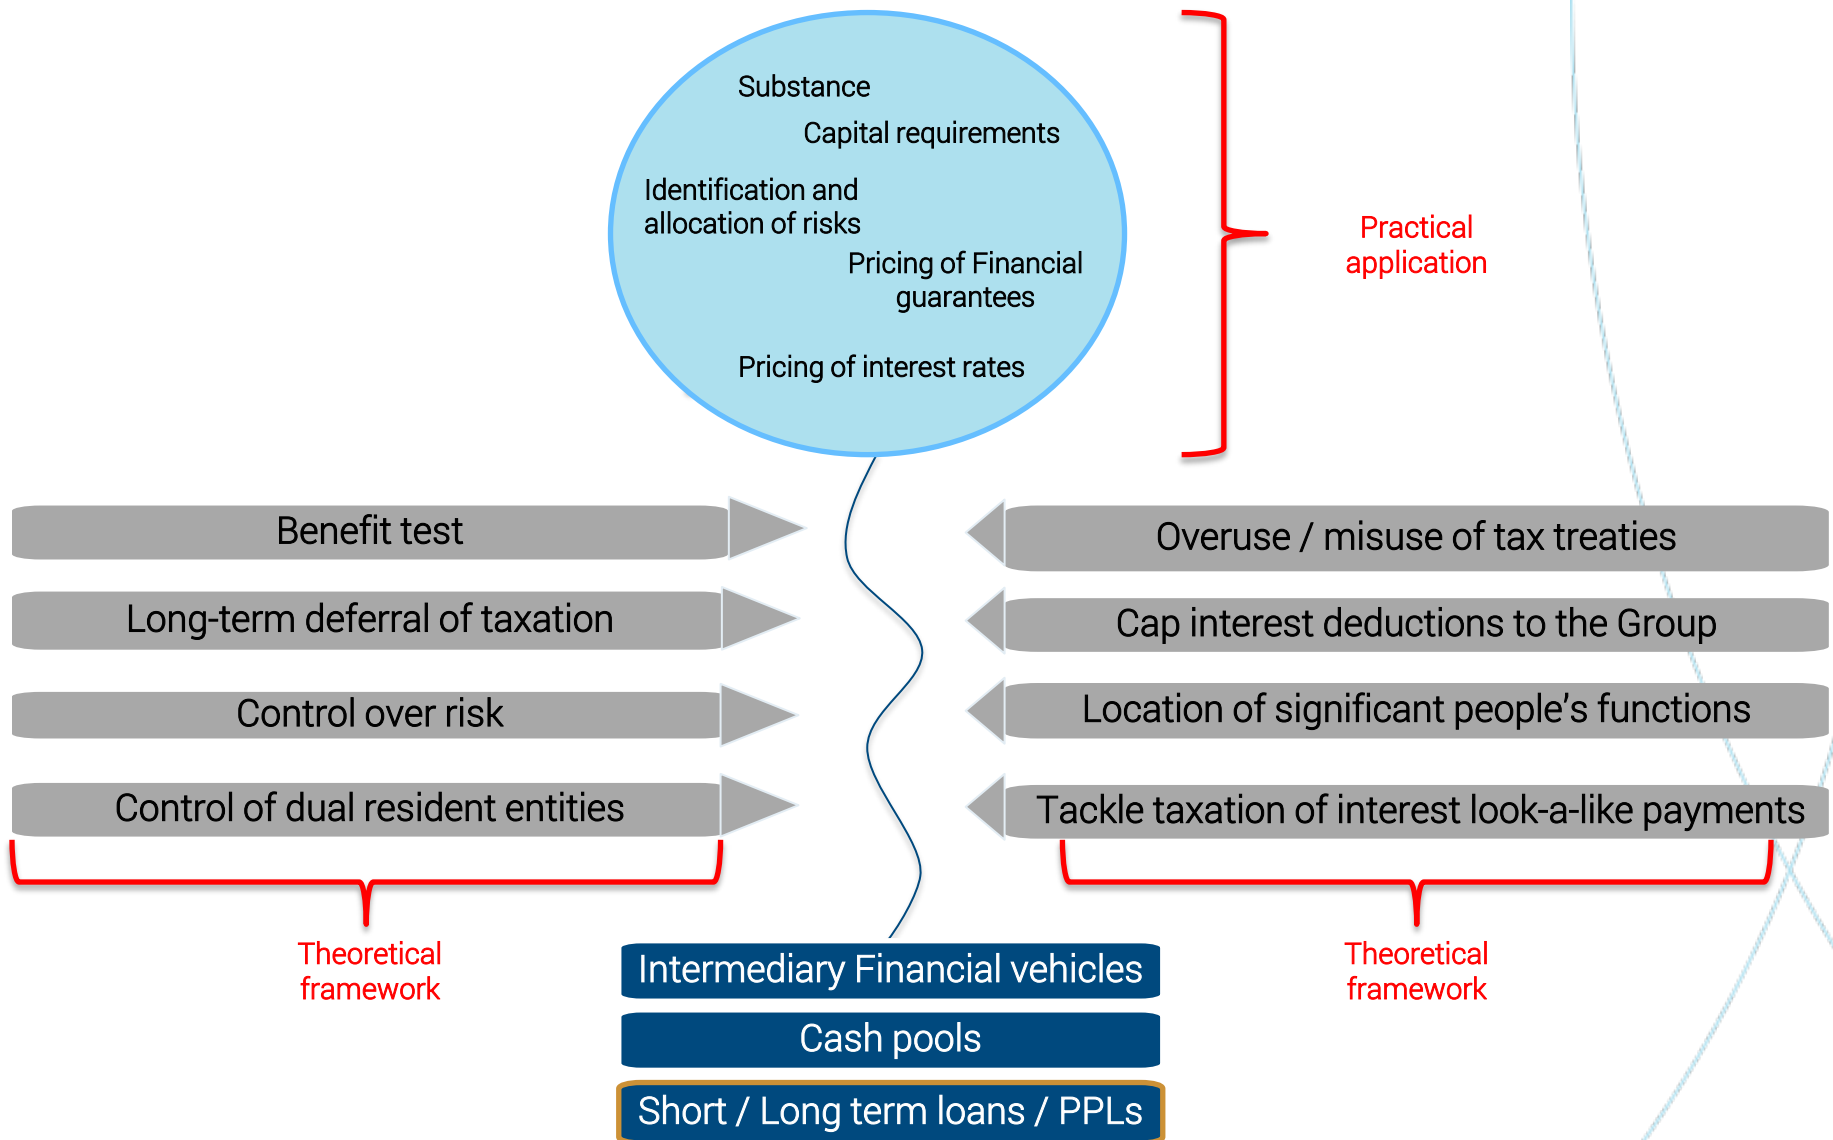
Substance

Capital requirements

Identification and allocation of risks

Pricing of Financial guarantees

Pricing of interest rates

Practical application

Benefit test

Long-term deferral of taxation

Control over risk

Control of dual resident entities

Overuse / misuse of tax treaties

Cap interest deductions to the Group

Location of significant people's functions

Tackle taxation of interest look-a-like payments

Theoretical framework

Intermediary Financial vehicles

Cash pools

Short / Long term loans / PPLs

Theoretical framework